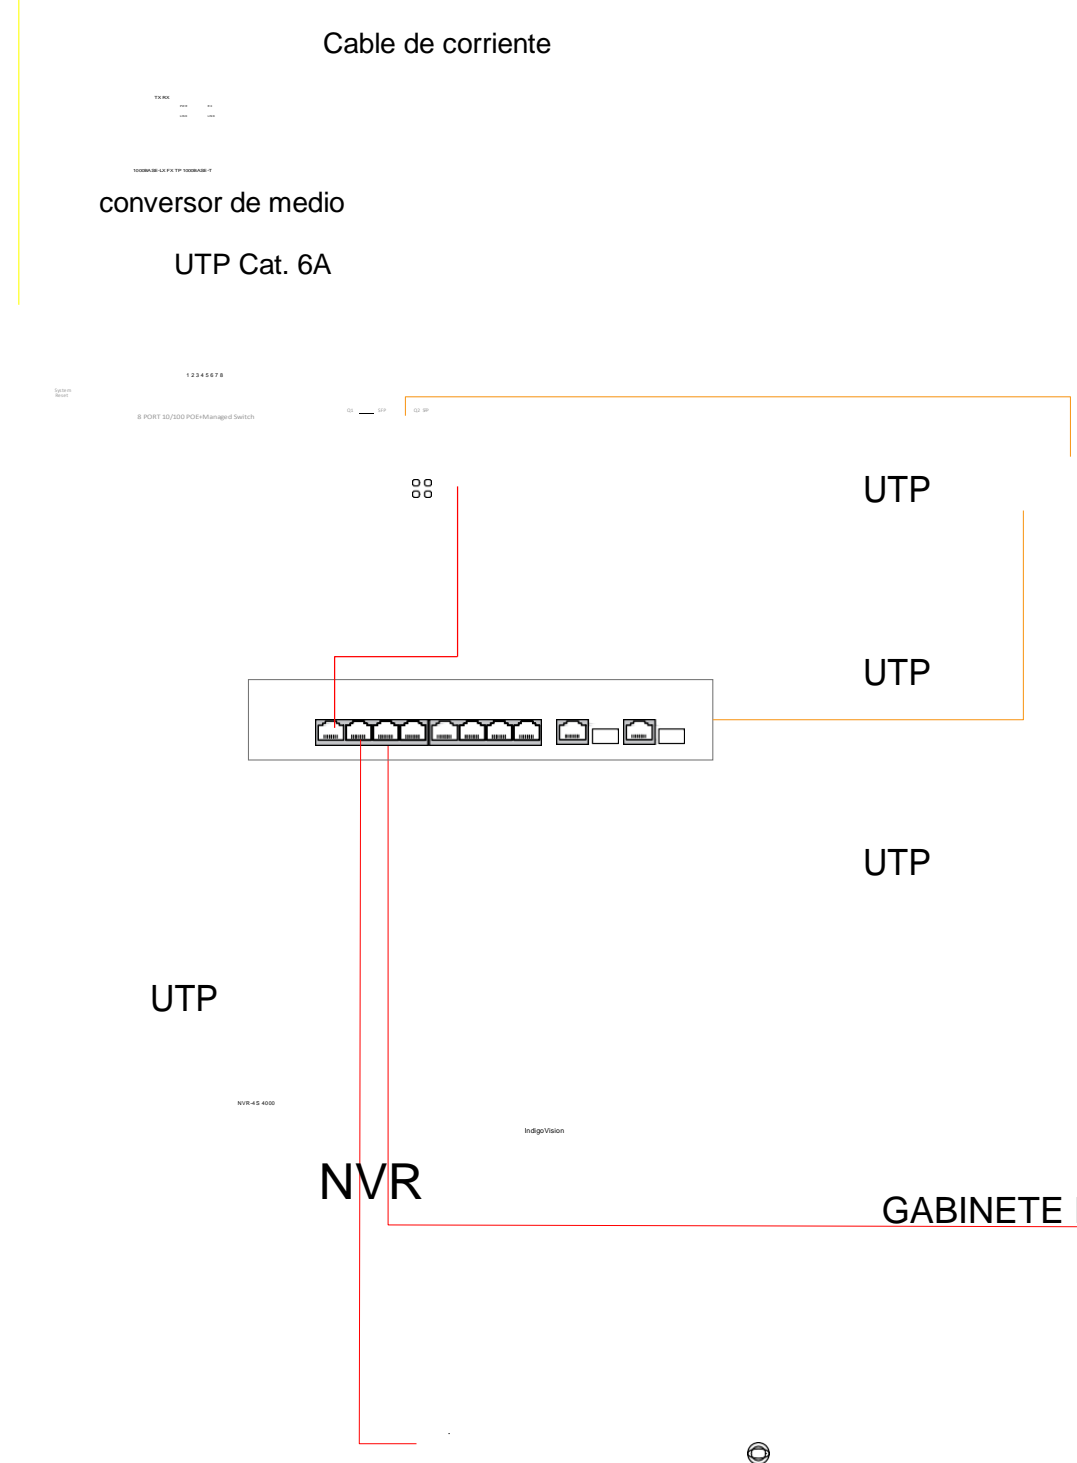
Cable de corriente

TX RX

1000BASE-LX FX TP 1000BASE-T

conversor de medio

UTP Cat. 6A

1 2 3 4 5 6 7 8

System Reset

8 PORT 10/100 POE+Managed Switch

G1 SFP

G2 SP

UTP

UTP

UTP

UTP

NVR-4S 4000

IndigoVision

NVR

GABINETE